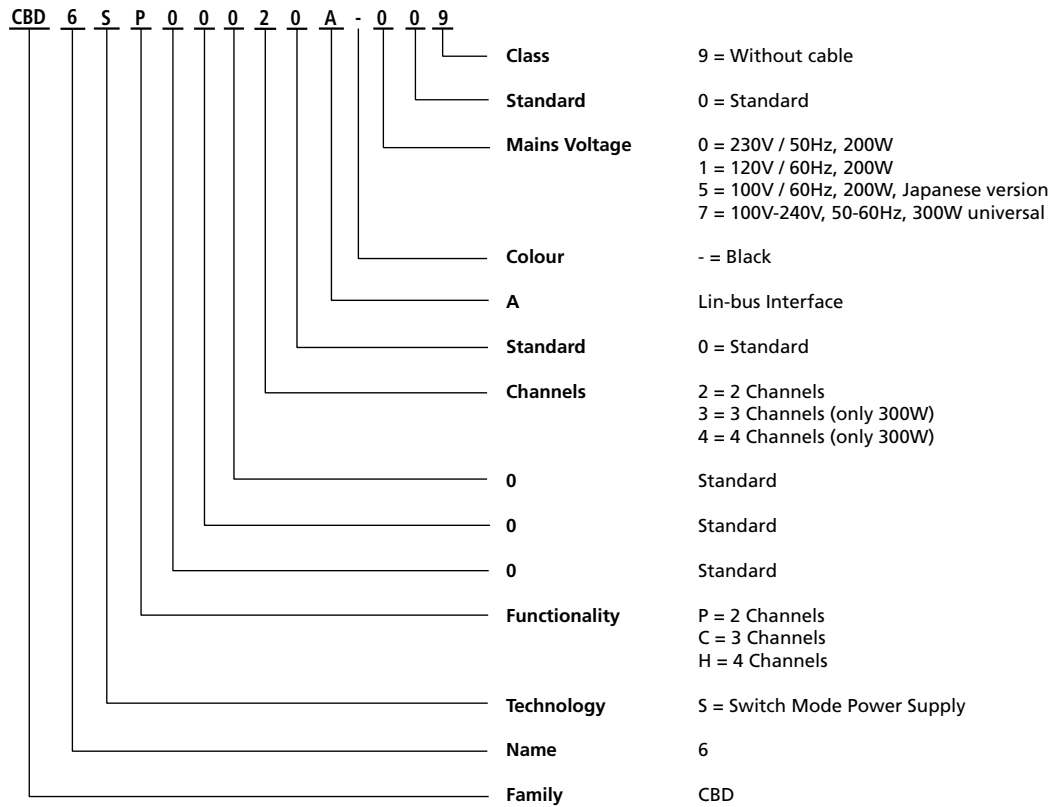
CBD 6 S P 0 0 0 2 0 A - 0 0 9

Class 9 = Without cable

Standard 0 = Standard

Mains Voltage 0 = 230V / 50Hz, 200W
1 = 120V / 60Hz, 200W
5 = 100V / 60Hz, 200W, Japanese version
7 = 100V-240V, 50-60Hz, 300W universal

Colour - = Black

A Lin-bus Interface

Standard 0 = Standard

Channels 2 = 2 Channels
3 = 3 Channels (only 300W)
4 = 4 Channels (only 300W)

0 Standard

0 Standard

0 Standard

Functionality P = 2 Channels
C = 3 Channels
H = 4 Channels

Technology S = Switch Mode Power Supply

Name 6

Family CBD